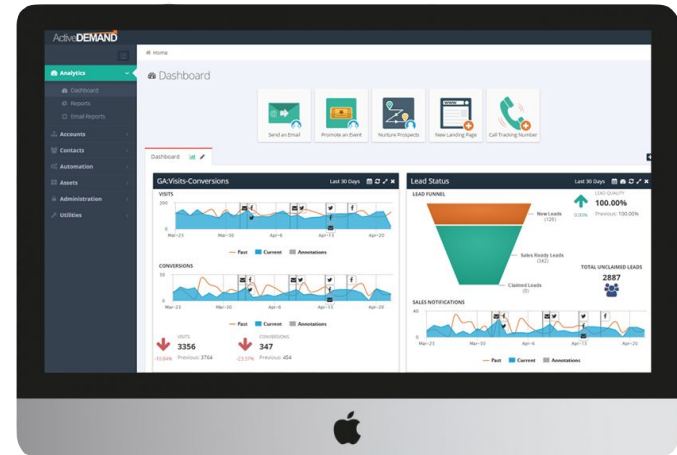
ActiveDEMAND

Home

Dashboard

Analytics
Dashboard
Reports
Email Reports
Accounts
Contacts
Automation
Assets
Administration
Utilities

Send an Email
Promote an Event
Nurture Prospects
New Landing Page
Call Tracking Number

Dashboard

GA:Visits-Conversions
Last 30 Days

VISITS
200
0
Mar-23
Mar-30
Apr-6
Apr-13
Apr-20

Past
Current
Annotations

CONVERSIONS
Mar-23
Mar-30
Apr-6
Apr-13
Apr-20

Past
Current
Annotations

VISITS
3356
-10.84%
Previous: 3764

CONVERSIONS
347
-23.57%
Previous: 454

Lead Status
Last 30 Days

LEAD FUNNEL
New Leads (129)
Sales Ready Leads (342)
Claimed Leads (0)

LEAD QUALITY
0.00%
100.00%
Previous: 100.00%

TOTAL UNCLAIMED LEADS
2887

SALES NOTIFICATIONS
40
0
Mar-23
Mar-30
Apr-6
Apr-13
Apr-20

Past
Current
Annotations